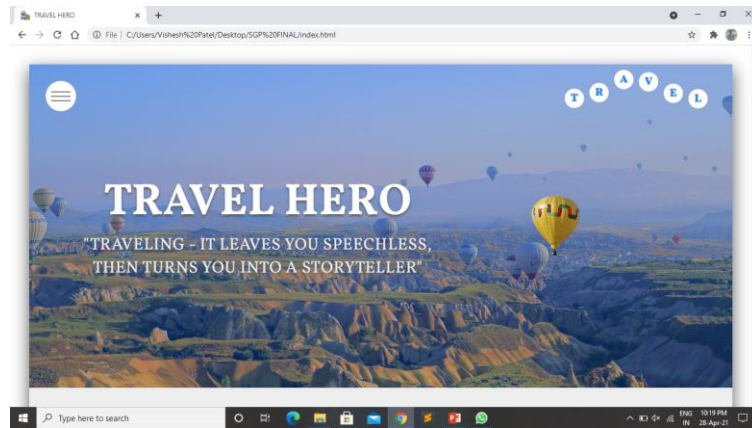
TRAVEL HERO × +

File | C:/Users/Vishesh%20Patel/Desktop/SGP%20FINAL/index.html

T R A V E L

TRAVEL HERO

"TRAVELING - IT LEAVES YOU SPEECHLESS, THEN TURNS YOU INTO A STORYTELLER"

Type here to search

ENG IN 10:19 PM 28-Apr-21